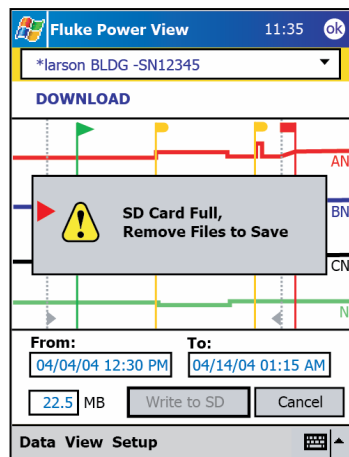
Fluke Power View 11:35 ok

*larson BLDG -SN12345

DOWNLOAD

AN

BN

CN

N

SD Card Full,
Remove Files to Save

From:
04/04/04 12:30 PM

To:
04/14/04 01:15 AM

22.5 MB

Write to SD

Cancel

Data View Setup